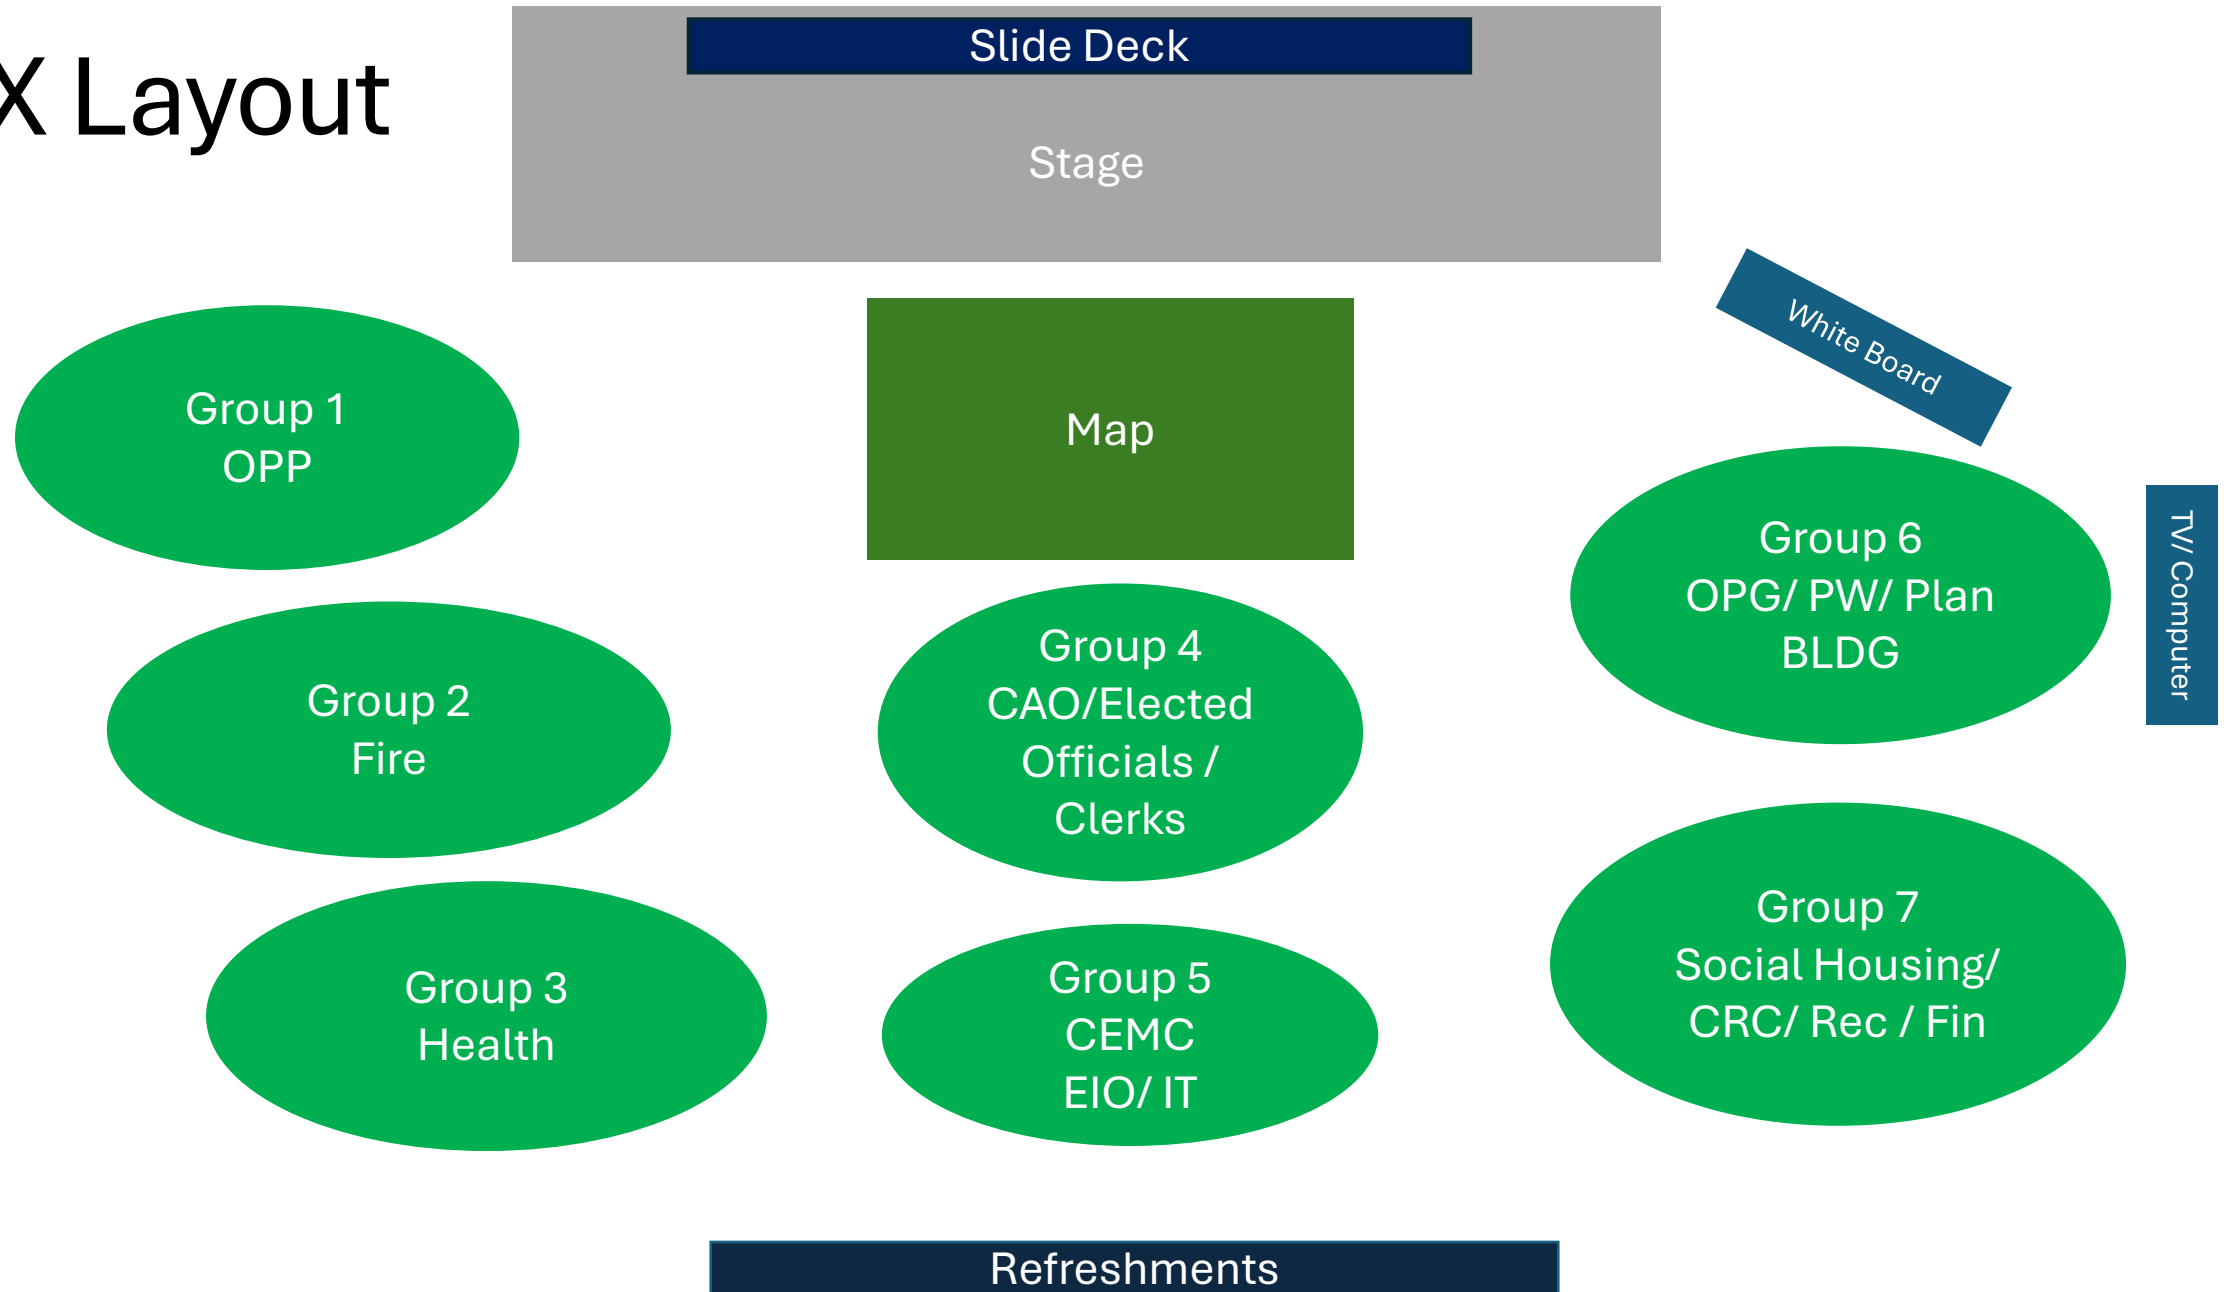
X Layout

Slide Deck

Stage

White Board

Group 1
OPP

Map

Group 6
OPG/ PW/ Plan
BLDG

TV/ Computer

Group 2
Fire

Group 4
CAO/Elected
Officials /
Clerks

Group 7
Social Housing/
CRC/ Rec / Fin

Group 3
Health

Group 5
CEMC
EIO/ IT

Refreshments